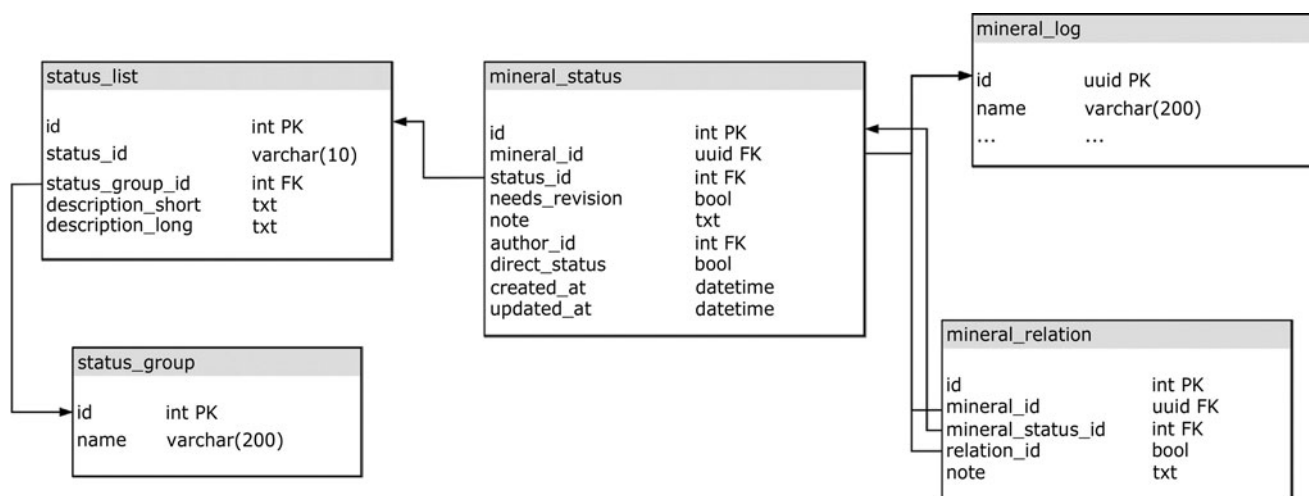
mineral_log

| | |
|---|---|
| id | uuid PK |
| name | varchar(200) |
| ... | ... |

status_list

| | |
|---|---|
| id | int PK |
| status_id | varchar(10) |
| status_group_id | int FK |
| description_short | txt |
| description_long | txt |

mineral_status

| | |
|---|---|
| id | int PK |
| mineral_id | uuid FK |
| status_id | int FK |
| needs_revision | bool |
| note | txt |
| author_id | int FK |
| direct_status | bool |
| created_at | datetime |
| updated_at | datetime |

status_group

| | |
|---|---|
| id | int PK |
| name | varchar(200) |

mineral_relation

| | |
|---|---|
| id | int PK |
| mineral_id | uuid FK |
| mineral_status_id | int FK |
| relation_id | bool |
| note | txt |